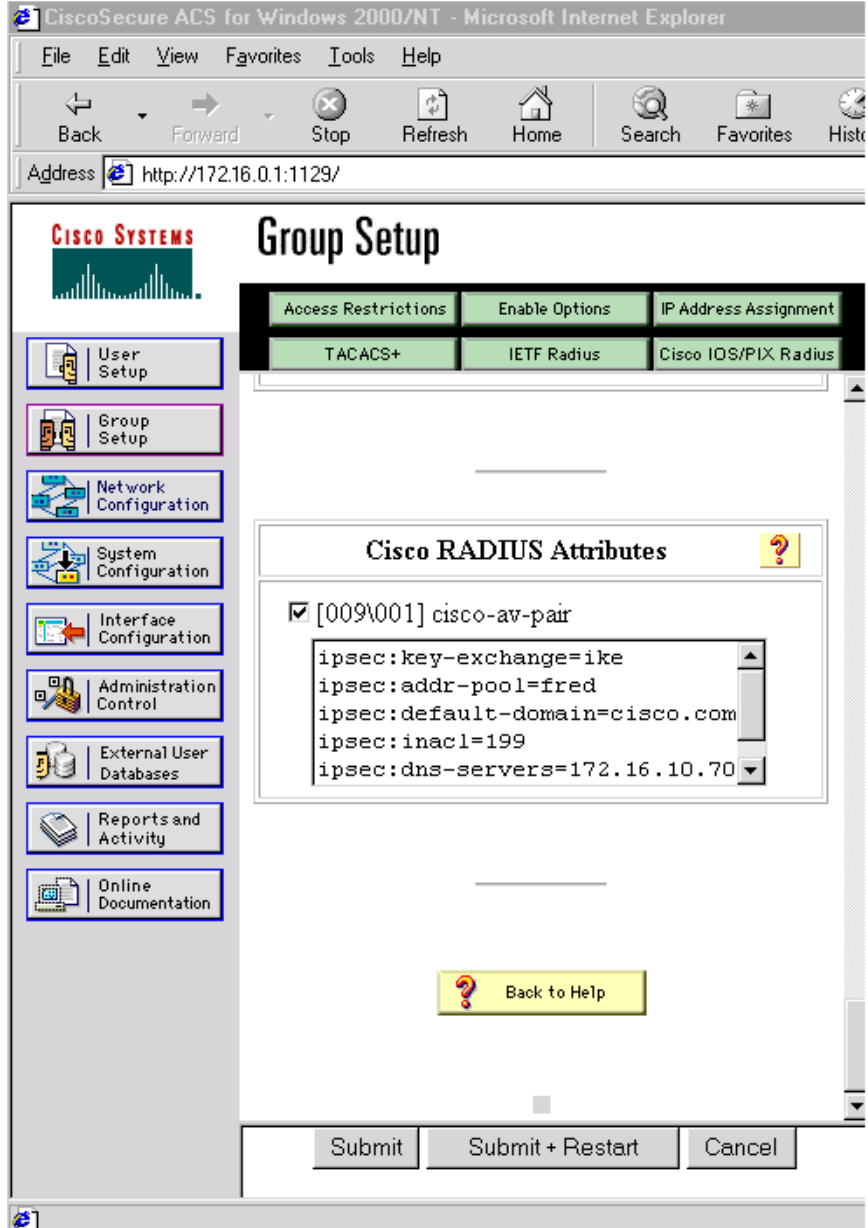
CiscoSecure ACS for Windows 2000/NT - Microsoft Internet Explorer

File Edit View Favorites Tools Help

Back Forward Stop Refresh Home Search Favorites Histo

Address http://172.16.0.1:1129/

CISCO SYSTEMS

Group Setup

Access Restrictions | Enable Options | IP Address Assignment
TACACS+ | IETF Radius | Cisco IOS/PIX Radius

User Setup
Group Setup
Network Configuration
System Configuration
Interface Configuration
Administration Control
External User Databases
Reports and Activity
Online Documentation

Cisco RADIUS Attributes ?

☑ [009\001] cisco-av-pair

ipsec:key-exchange=ike
ipsec:addr-pool=fred
ipsec:default-domain=cisco.com
ipsec:inacl=199
ipsec:dns-servers=172.16.10.70

Back to Help

Submit | Submit + Restart | Cancel